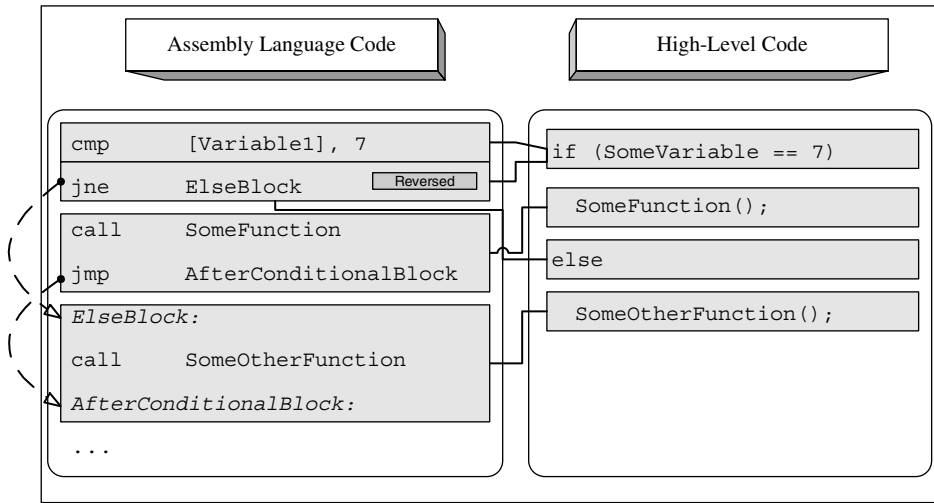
Assembly Language Code

High-Level Code

cmp [Variable1], 7
jne ElseBlock
Reversed

call SomeFunction
jmp AfterConditionalBlock

*ElseBlock:*
call SomeOtherFunction
*AfterConditionalBlock:*

...

if (SomeVariable == 7)

SomeFunction();

else

SomeOtherFunction();